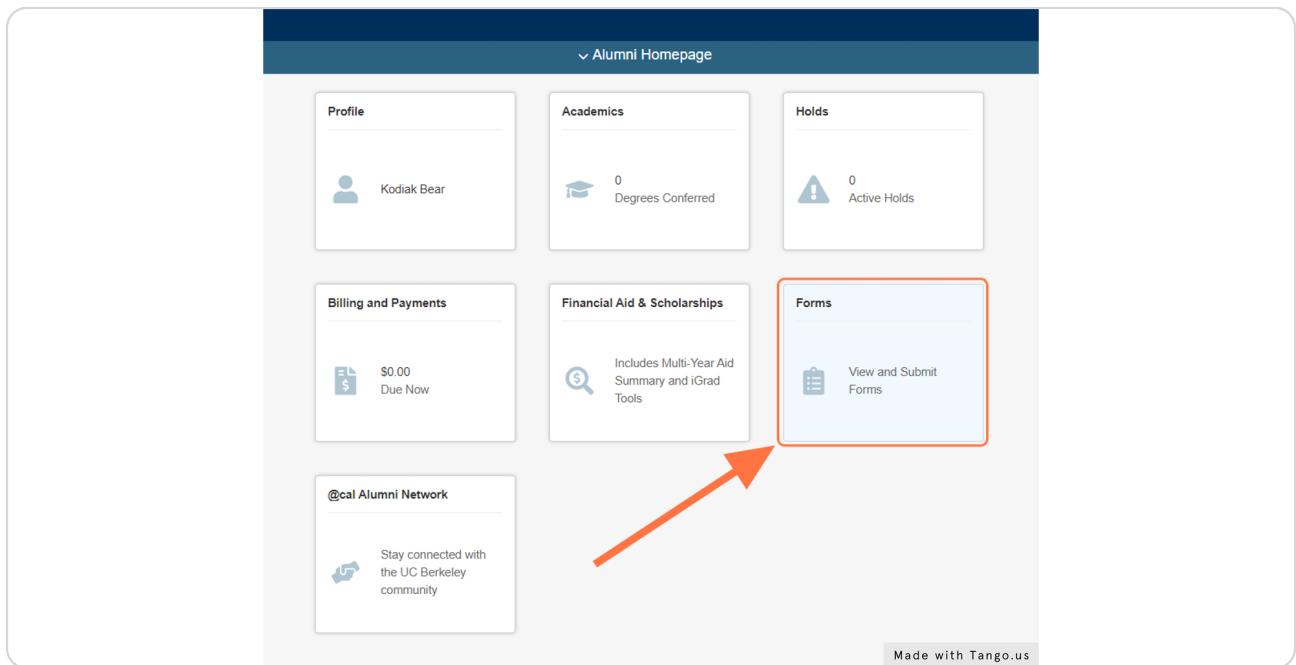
Alumni Homepage

Profile

Kodiak Bear

Academics

0
Degrees Conferred

Holds

0
Active Holds

Billing and Payments

$0.00
Due Now

Financial Aid & Scholarships

Includes Multi-Year Aid Summary and iGrad Tools

Forms

View and Submit Forms

@cal Alumni Network

Stay connected with the UC Berkeley community

Made with Tango.us